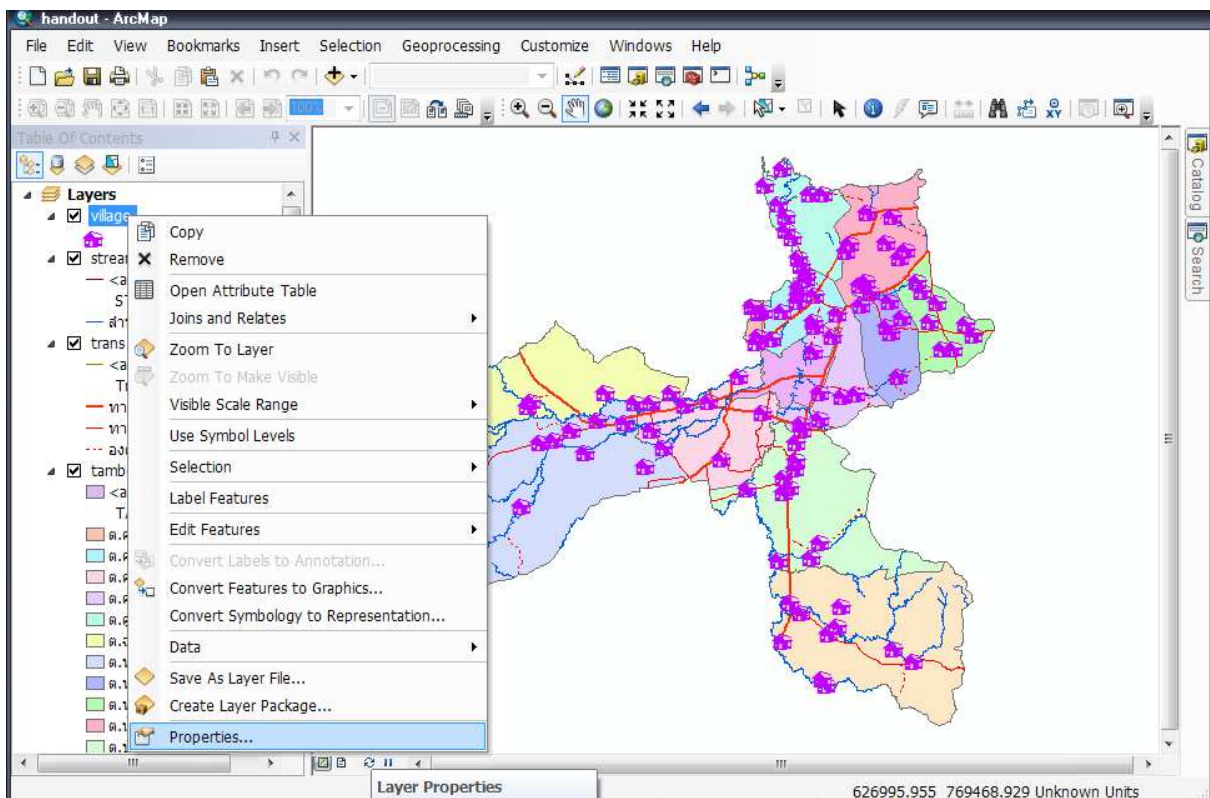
handout - ArcMap

File Edit View Bookmarks Insert Selection Geoprocessing Customize Windows Help

Table Of Contents

Layers
village
strea
<a
ST
สา
trans
<a
T
ทา
ทา
อง
tamb
<a
T
ต.
ต.
ต.
ต.
ต.
ต.
ต.
ต.
ต.
ต.
ต.

Copy
Remove
Open Attribute Table
Joins and Relates
Zoom To Layer
Zoom To Make Visible
Visible Scale Range
Use Symbol Levels
Selection
Label Features
Edit Features
Convert Labels to Annotation...
Convert Features to Graphics...
Convert Symbology to Representation...
Data
Save As Layer File...
Create Layer Package...
Properties...

Layer Properties

Catalog
Search

626995.955 769468.929 Unknown Units